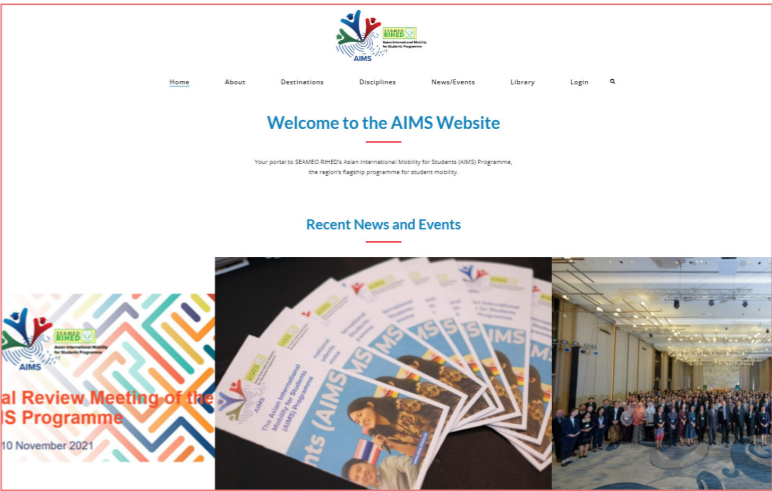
AIMS

SEAMEO RIHED

Asian International Mobility for Students Programme

Home About Destinations Disciplines News/Events Library Login

Welcome to the AIMS Website

Your portal to SEAMEO RIHED's Asian International Mobility for Students (AIMS) Programme, the region's flagship programme for student mobility.

Recent News and Events

AIMS

SEAMEO RIHED

Asian International Mobility for Students Programme

al Review Meeting of the
IS Programme
10 November 2021

The Asian International Mobility for Students (AIMS) Programme

nts (AIMS

AIMS